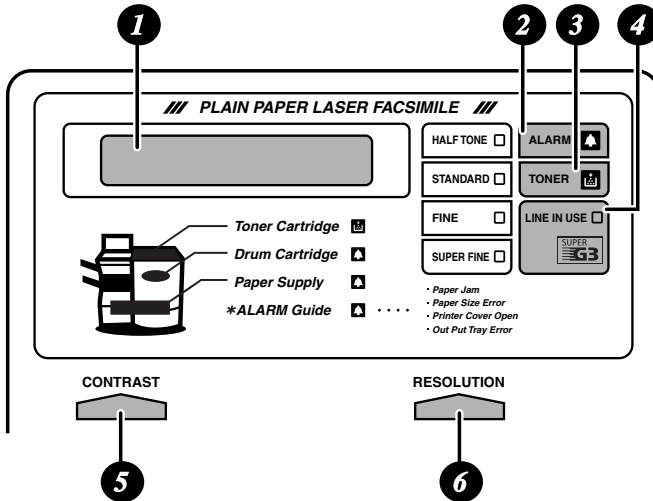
1

2

3

4

/// PLAIN PAPER LASER FACSIMILE ///

HALF TONE

STANDARD

FINE

SUPER FINE

ALARM

TONER

LINE IN USE

SUPER G3

Toner Cartridge

Drum Cartridge

Paper Supply

∗ALARM Guide ····

• Paper Jam
• Paper Size Error
• Printer Cover Open
• Out Put Tray Error

CONTRAST

RESOLUTION

5

6